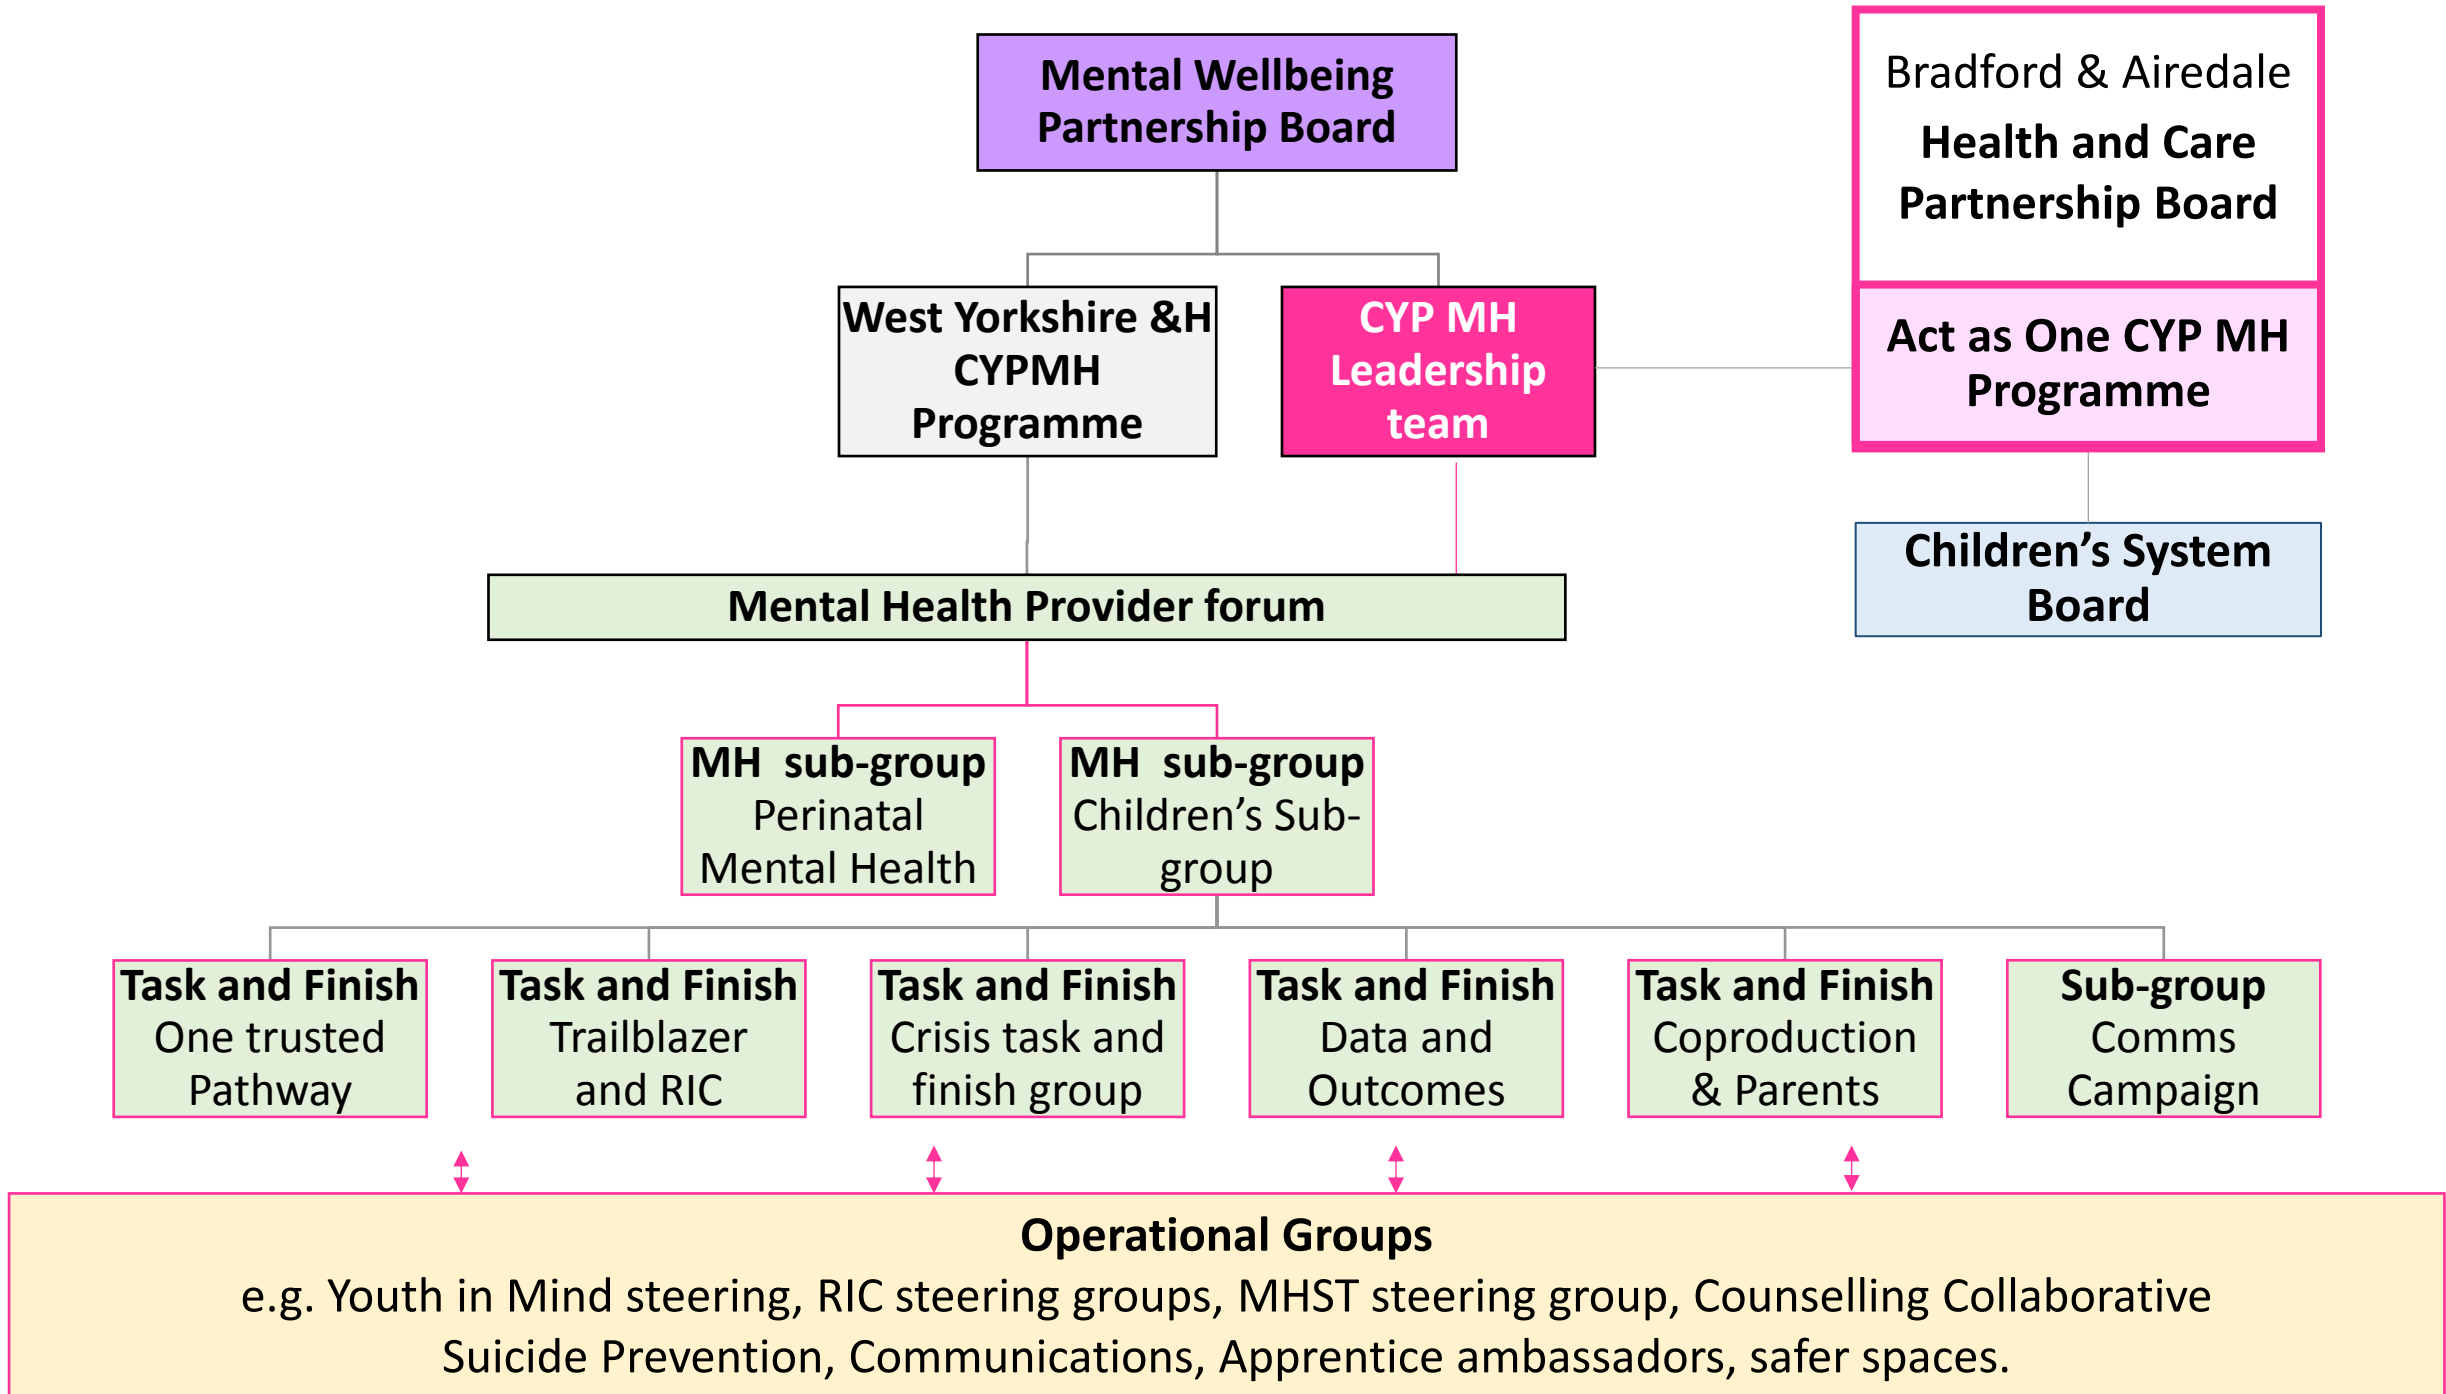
Mental Wellbeing Partnership Board

Bradford & Airedale
Health and Care Partnership Board

West Yorkshire &H CYPMH Programme

CYP MH Leadership team

Act as One CYP MH Programme

Children's System Board

Mental Health Provider forum

MH sub-group
Perinatal Mental Health

MH sub-group
Children's Sub-group

Task and Finish
One trusted Pathway

Task and Finish
Trailblazer and RIC

Task and Finish
Crisis task and finish group

Task and Finish
Data and Outcomes

Task and Finish
Coproduction & Parents

Sub-group
Comms Campaign

Operational Groups
e.g. Youth in Mind steering, RIC steering groups, MHST steering group, Counselling Collaborative Suicide Prevention, Communications, Apprentice ambassadors, safer spaces.